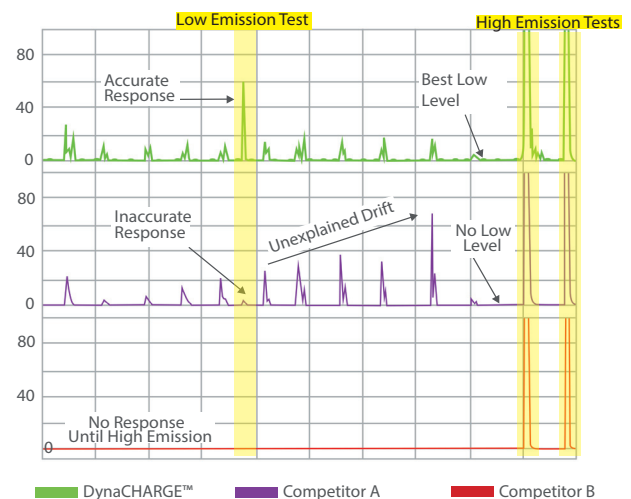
Low Emission Test

High Emission Tests

80

40

0

Accurate Response

Best Low Level

80

40

0

Inaccurate Response

Unexplained Drift

No Low Level

80

40

0

No Response Until High Emission

DynaCHARGE™

Competitor A

Competitor B